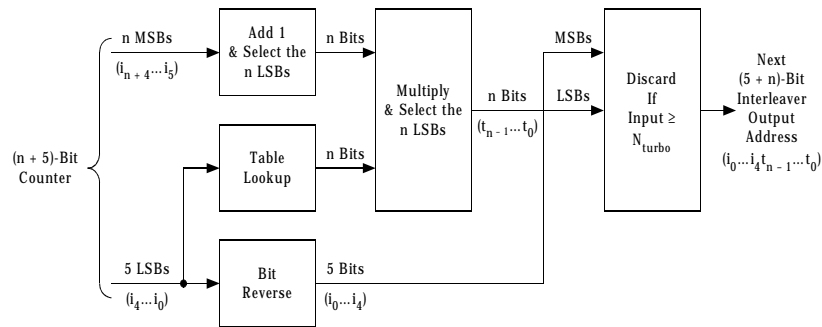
(n + 5)-Bit Counter

n MSBs

$(i_{n+4} \ldots i_5)$

5 LSBs

$(i_4 \ldots i_0)$

Add 1 & Select the n LSBs

n Bits

Table Lookup

n Bits

Bit Reverse

5 Bits

$(i_0 \ldots i_4)$

Multiply & Select the n LSBs

n Bits

$(t_{n-1} \ldots t_0)$

MSBs

LSBs

Discard If Input ≥ $N_{turbo}$

Next (5 + n)-Bit Interleaver Output Address

$(i_0 \ldots i_4 t_{n-1} \ldots t_0)$